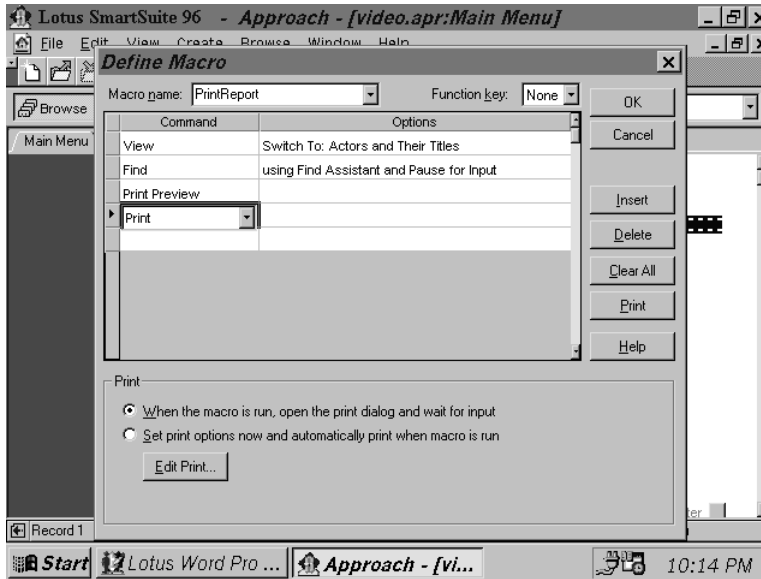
Lotus SmartSuite 96 - Approach - [video.apr:Main Menu]

File Edit View Create Browse Window Help

Define Macro

Browse

Main Menu

Macro name: PrintReport

Function key: None

OK

Cancel

| Command | Options |
|---|---|
| View | Switch To: Actors and Their Titles |
| Find | using Find Assistant and Pause for Input |
| Print Preview | |
| Print | |
| | |

Insert

Delete

Clear All

Print

Help

Print

When the macro is run, open the print dialog and wait for input

Set print options now and automatically print when macro is run

Edit Print...

Record 1

Start

Lotus Word Pro ...

Approach - [vi...

10:14 PM